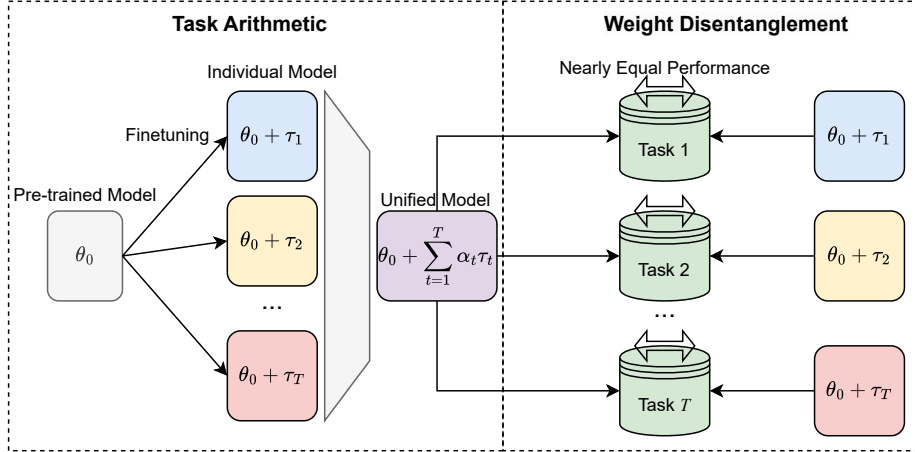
Task Arithmetic

Weight Disentanglement

Individual Model

Nearly Equal Performance

Finetuning

$\theta_0 + \tau_1$

Task 1

$\theta_0 + \tau_1$

Pre-trained Model

Unified Model

$\theta_0$

$\theta_0 + \tau_2$

$\theta_0 + \sum_{t=1}^{T} \alpha_t \tau_t$

Task 2

$\theta_0 + \tau_2$

...

...

$\theta_0 + \tau_T$

Task $T$

$\theta_0 + \tau_T$